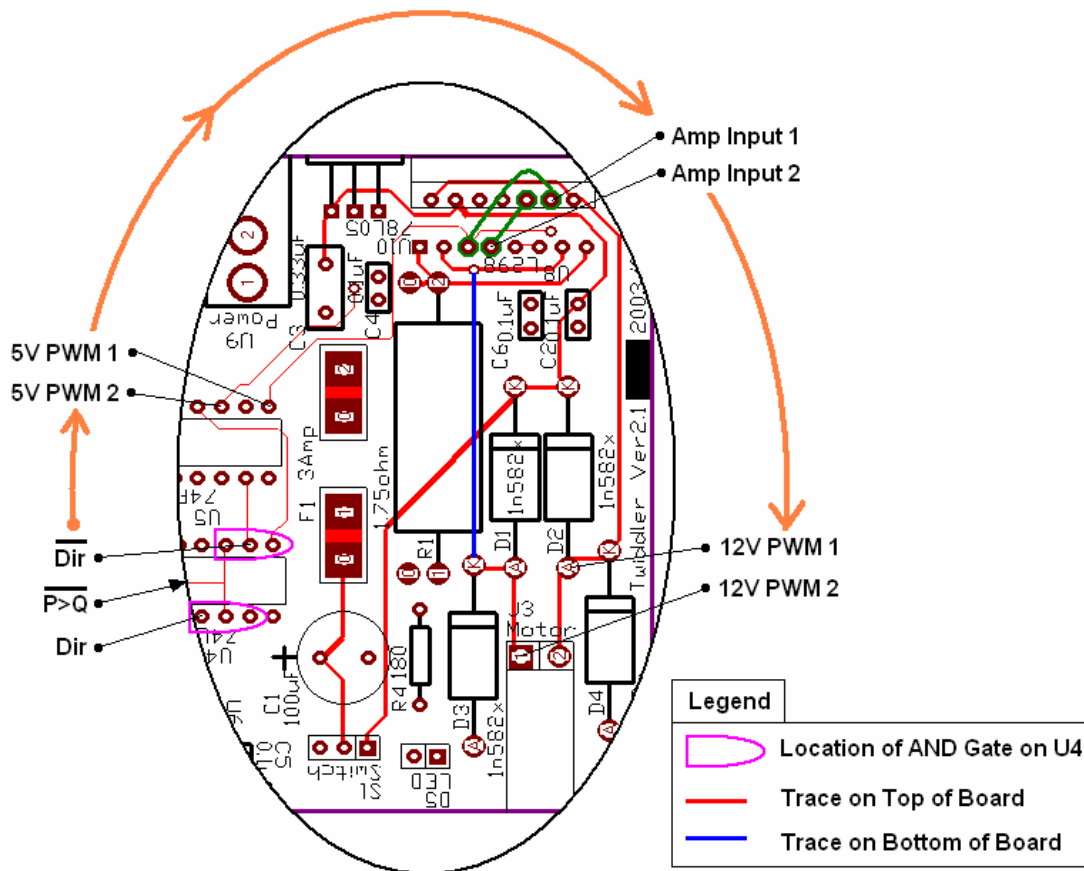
Amp Input 1
Amp Input 2
78L05
U10
L298
U8
U9 Power
0.33uF
C3
0.1uF
C4
C6 0.1uF
C2 0.1uF
2003
5V PWM 1
5V PWM 2
3Amp
F1
1.75ohm
R1
1n582x
D1
1n582x
D2
Twiddler Ver2.1
74HC
U5
$\overline{Dir}$
$\overline{P>Q}$
Dir
74HC
U4
12V PWM 1
12V PWM 2
J3 Motor
C1 100uF
R4 180
D3 1n582x
D4
U6
C5 0.1uF
S1 Switch
D5 LED
Legend
Location of AND Gate on U4
Trace on Top of Board
Trace on Bottom of Board